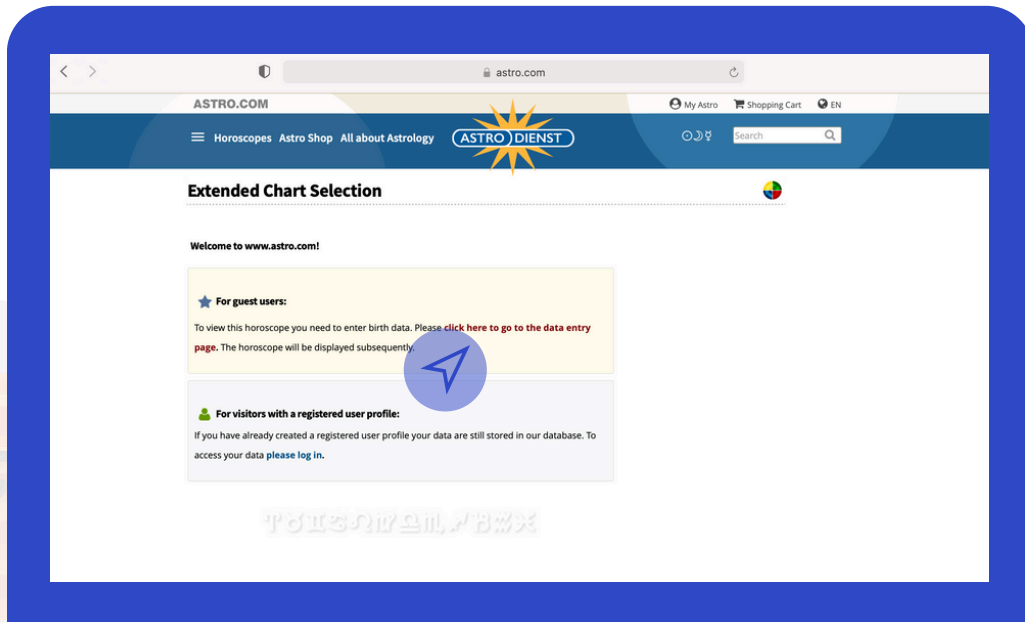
astro.com

ASTRO.COM

My Astro Shopping Cart EN

Horoscopes Astro Shop All about Astrology ASTRO DIENST

☉☽☿ Search

Extended Chart Selection

Welcome to www.astro.com!

For guest users:

To view this horoscope you need to enter birth data. Please click here to go to the data entry page. The horoscope will be displayed subsequently.

For visitors with a registered user profile:

If you have already created a registered user profile your data are still stored in our database. To access your data please log in.

♈♉♊♋♌♍♎♏♐♑♒♓